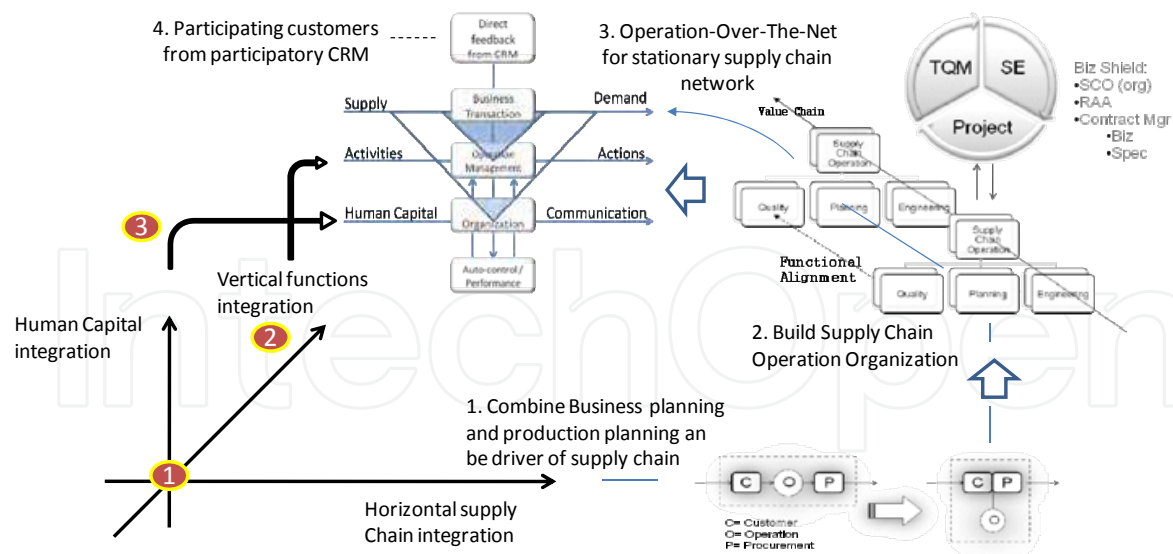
4. Participating customers from participatory CRM

Direct feedback from CRM

3. Operation-Over-The-Net for stationary supply chain network

TQM SE Project

Biz Shield:
•SCO (org)
•RAA
•Contract Mgr
•Biz
•Spec

Supply

Demand

Business Transaction

Value Chain

Activities

Operation Management

Actions

Human Capital

Organization

Communication

Auto-control / Performance

Supply Chain Operation

Quality Planning Engineering

Supply Chain Operation

3

Vertical functions integration

Functional Alignment

Quality Planning Engineering

Human Capital integration

2

2. Build Supply Chain Operation Organization

1. Combine Business planning and production planning an be driver of supply chain

1

Horizontal supply Chain integration

C O P

C P

O

C= Customer
O= Operation
P= Procurement